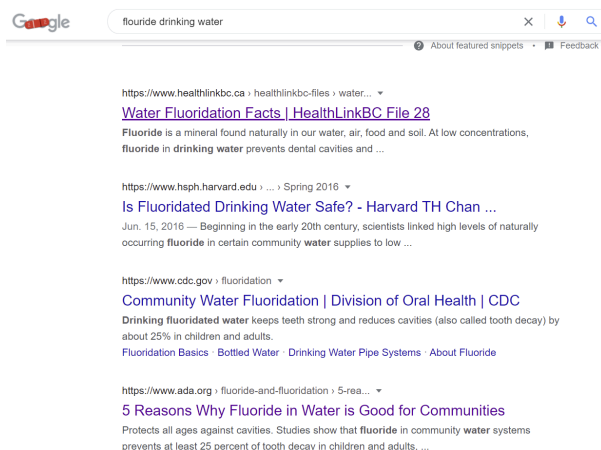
Google

flouride drinking water

About featured snippets • Feedback

https://www.healthlinkbc.ca › healthlinkbc-files › water...

Water Fluoridation Facts | HealthLinkBC File 28

Fluoride is a mineral found naturally in our water, air, food and soil. At low concentrations, fluoride in drinking water prevents dental cavities and ...

https://www.hsph.harvard.edu › ... › Spring 2016

Is Fluoridated Drinking Water Safe? - Harvard TH Chan ...

Jun. 15, 2016 — Beginning in the early 20th century, scientists linked high levels of naturally occurring fluoride in certain community water supplies to low ...

https://www.cdc.gov › fluoridation

Community Water Fluoridation | Division of Oral Health | CDC

Drinking fluoridated water keeps teeth strong and reduces cavities (also called tooth decay) by about 25% in children and adults.

Fluoridation Basics · Bottled Water · Drinking Water Pipe Systems · About Fluoride

https://www.ada.org › fluoride-and-fluoridation › 5-rea...

5 Reasons Why Fluoride in Water is Good for Communities

Protects all ages against cavities. Studies show that fluoride in community water systems prevents at least 25 percent of tooth decay in children and adults. ...